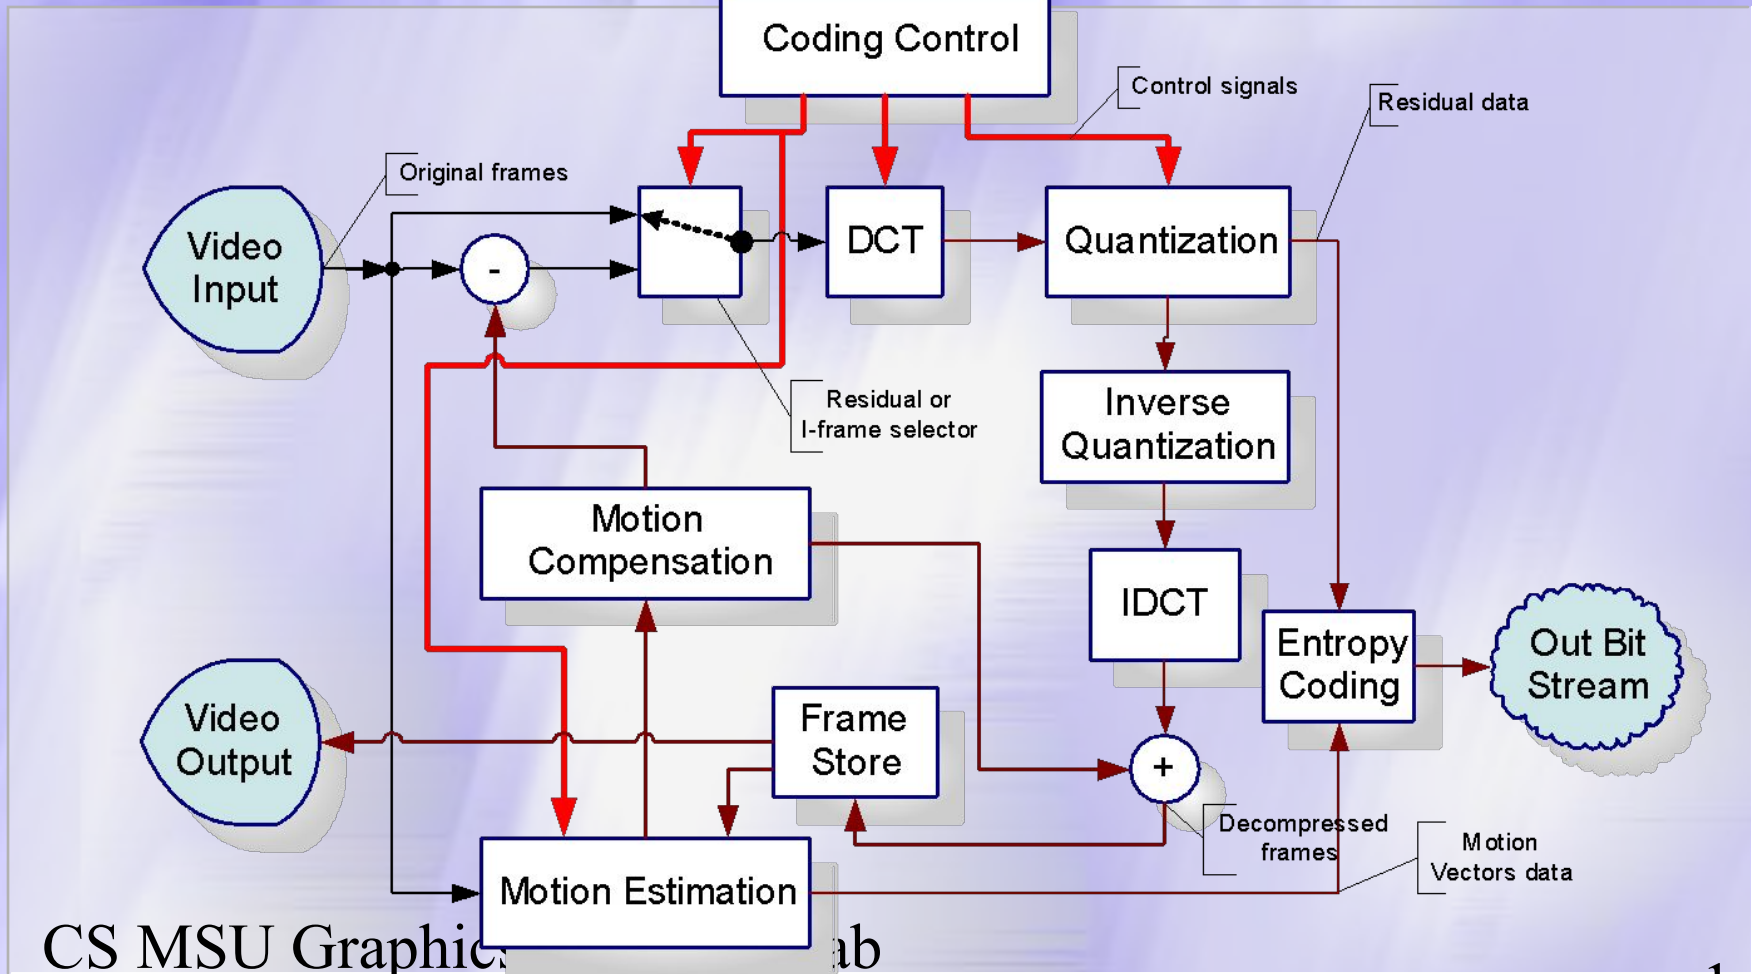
Coding Control

Control signals

Residual data

Original frames

Video Input

-

DCT

Quantization

Residual or I-frame selector

Inverse Quantization

Motion Compensation

IDCT

Entropy Coding

Out Bit Stream

Video Output

Frame Store

+

Decompressed frames

Motion Vectors data

Motion Estimation

CS MSU Graphic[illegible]ab

1